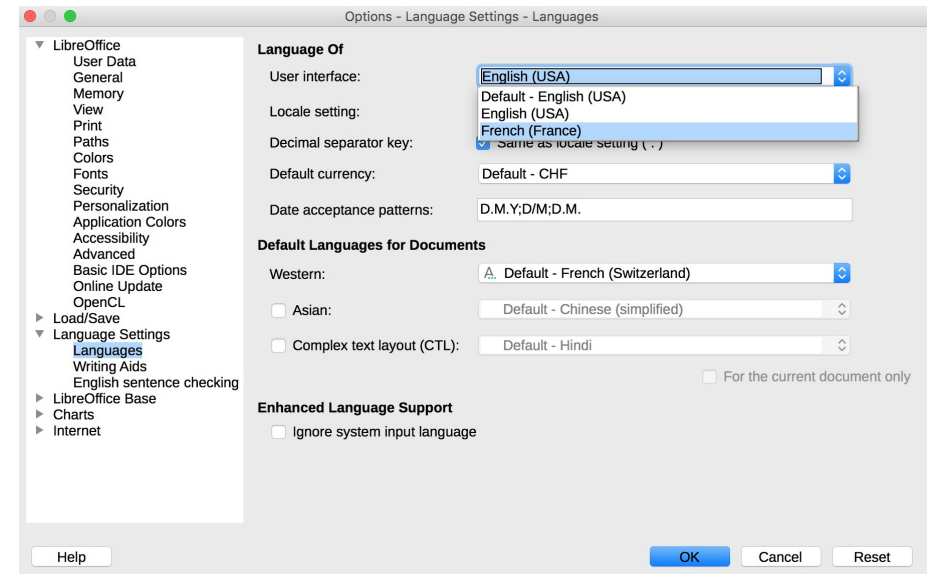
Options - Language Settings - Languages

▼ LibreOffice
User Data
General
Memory
View
Print
Paths
Colors
Fonts
Security
Personalization
Application Colors
Accessibility
Advanced
Basic IDE Options
Online Update
OpenCL
► Load/Save
▼ Language Settings
Languages
Writing Aids
English sentence checking
► LibreOffice Base
► Charts
► Internet

Language Of

User interface: English (USA)

Default - English (USA)
English (USA)
French (France)

Locale setting:

Decimal separator key: Same as locale setting ( . )

Default currency: Default - CHF

Date acceptance patterns: D.M.Y;D/M;D.M.

Default Languages for Documents

Western: Default - French (Switzerland)

Asian: Default - Chinese (simplified)

Complex text layout (CTL): Default - Hindi

For the current document only

Enhanced Language Support

Ignore system input language

Help

OK Cancel Reset